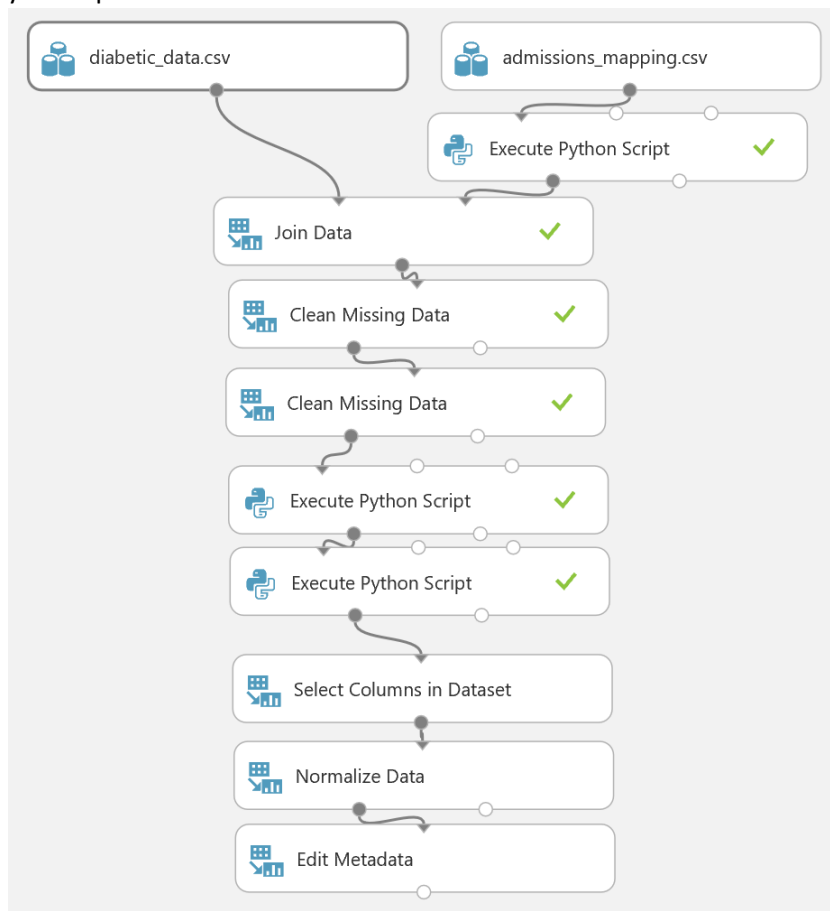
diabetic_data.csv

admissions_mapping.csv

Execute Python Script

Join Data

Clean Missing Data

Clean Missing Data

Execute Python Script

Execute Python Script

Select Columns in Dataset

Normalize Data

Edit Metadata